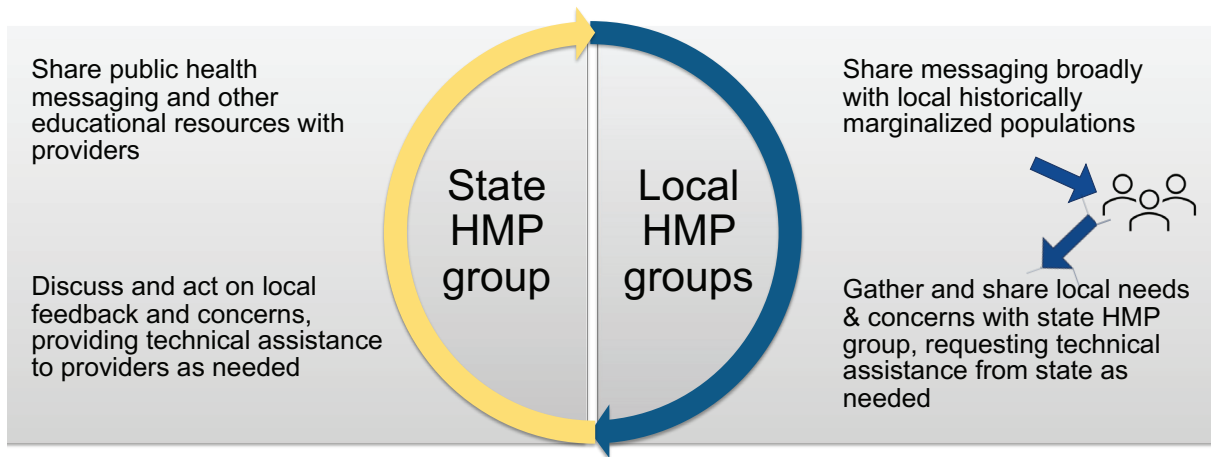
Share public health messaging and other educational resources with providers

Discuss and act on local feedback and concerns, providing technical assistance to providers as needed

State HMP group

Local HMP groups

Share messaging broadly with local historically marginalized populations

Gather and share local needs & concerns with state HMP group, requesting technical assistance from state as needed